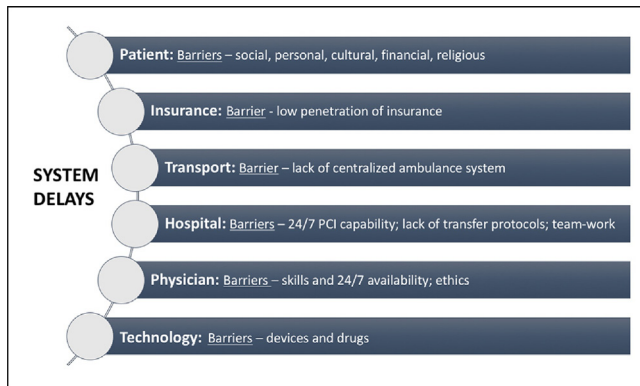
SYSTEM DELAYS

Patient: Barriers – social, personal, cultural, financial, religious

Insurance: Barrier - low penetration of insurance

Transport: Barrier – lack of centralized ambulance system

Hospital: Barriers – 24/7 PCI capability; lack of transfer protocols; team-work

Physician: Barriers – skills and 24/7 availability; ethics

Technology: Barriers – devices and drugs